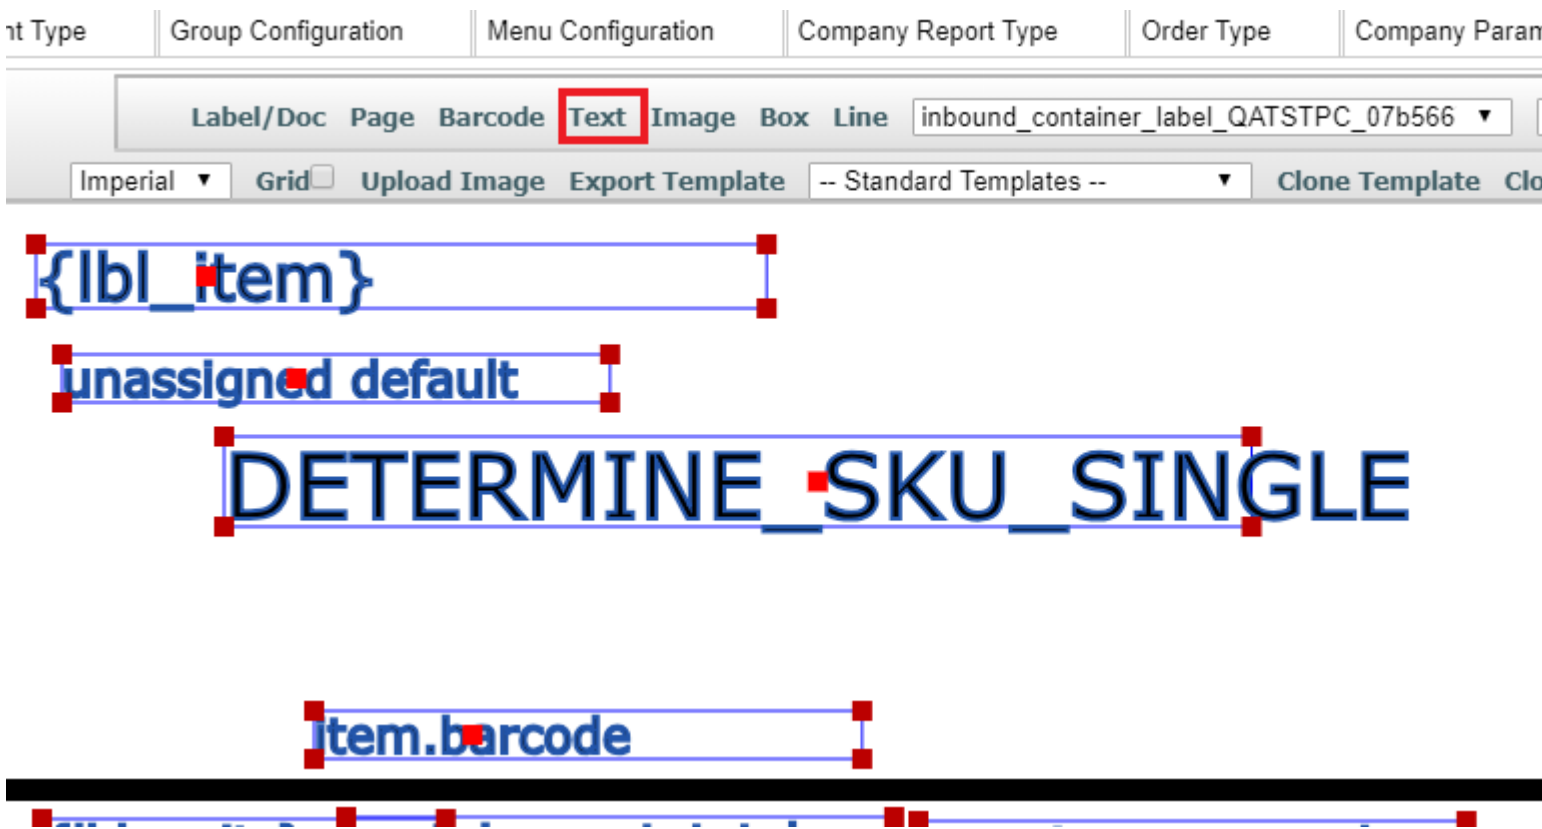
nt Type | Group Configuration | Menu Configuration | Company Report Type | Order Type | Company Param

Label/Doc Page Barcode Text Image Box Line inbound_container_label_QATSTPC_07b566 ▼

Imperial ▼ Grid Upload Image Export Template -- Standard Templates -- ▼ Clone Template Clo

{lbl_item}

unassigned default

DETERMINE_SKU_SINGLE

item.barcode

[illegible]